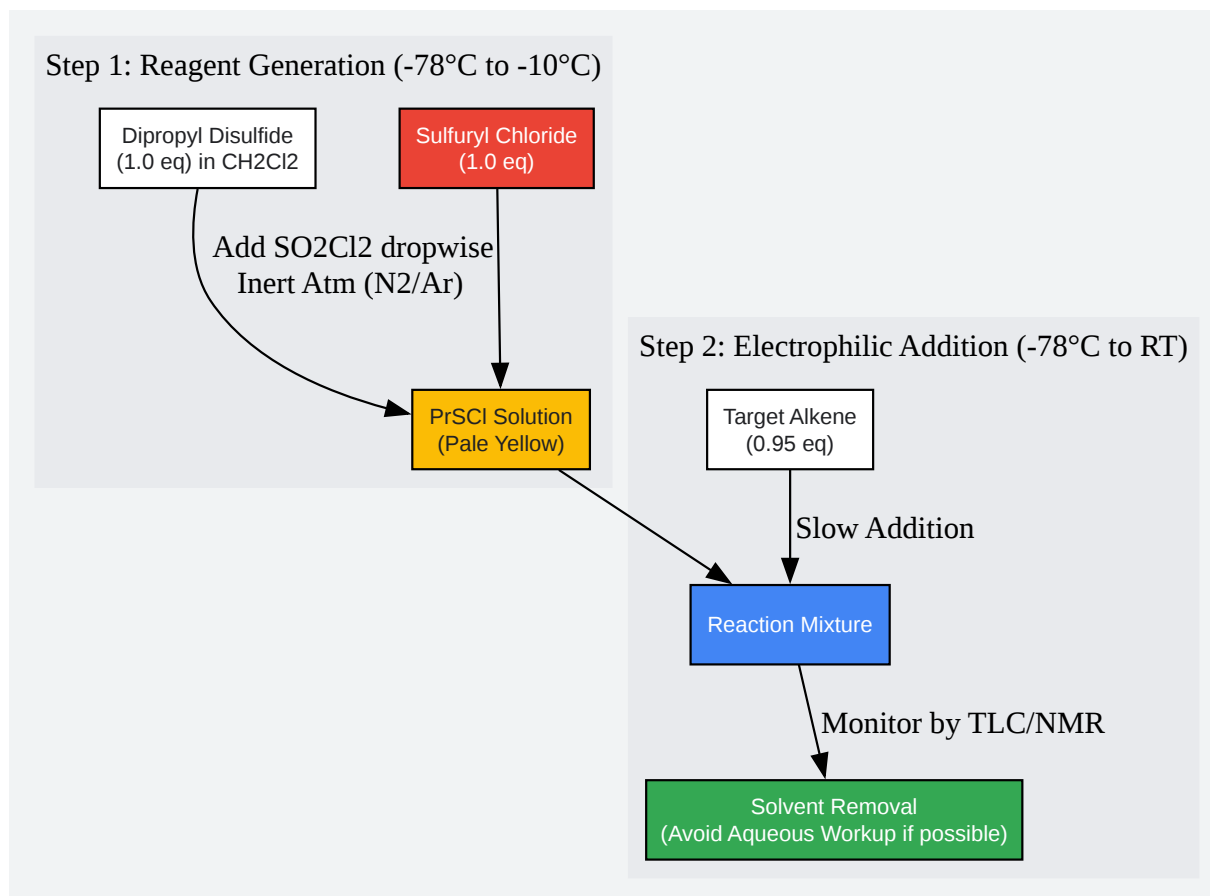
Step 1: Reagent Generation (-78°C to -10°C)

Dipropyl Disulfide
(1.0 eq) in CH2Cl2

Sulfuryl Chloride
(1.0 eq)

Add SO2Cl2 dropwise
Inert Atm (N2/Ar)

PrSCl Solution
(Pale Yellow)

Step 2: Electrophilic Addition (-78°C to RT)

Target Alkene
(0.95 eq)

Slow Addition

Reaction Mixture

Monitor by TLC/NMR

Solvent Removal
(Avoid Aqueous Workup if possible)